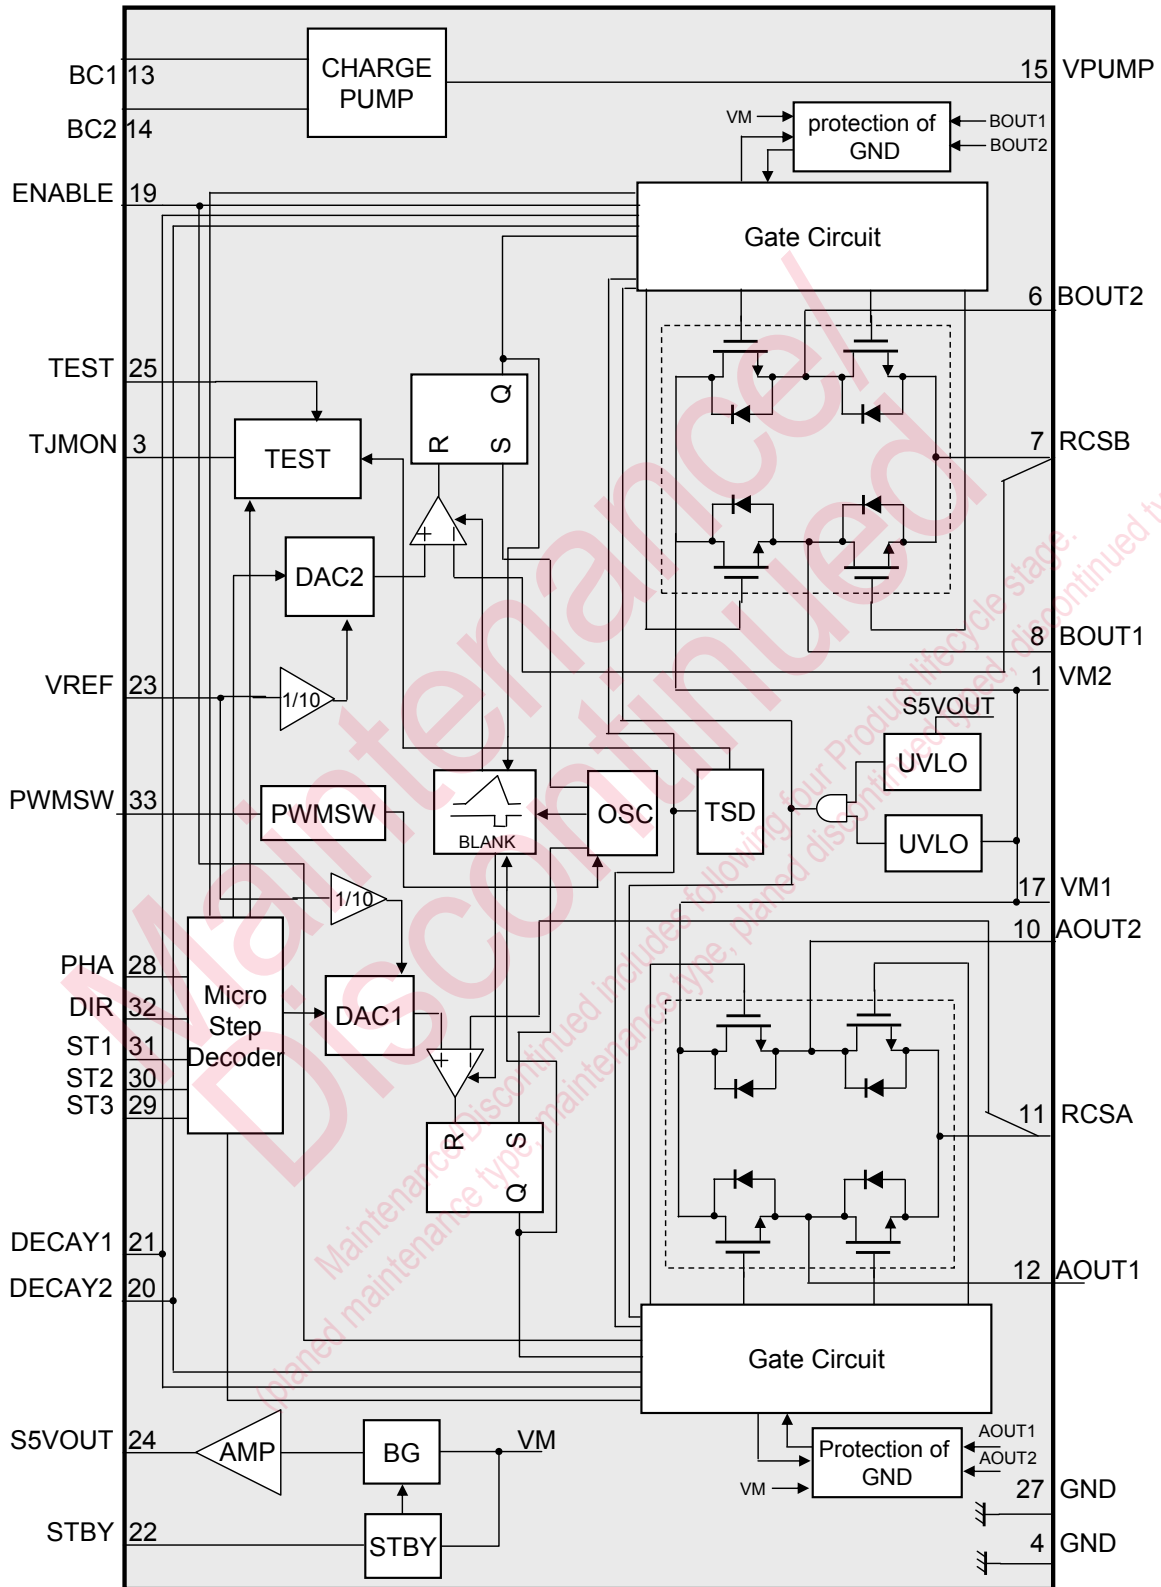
BC1 13
BC2 14
ENABLE 19
TEST 25
TJMON 3
VREF 23
PWMSW 33
PHA 28
DIR 32
ST1 31
ST2 30
ST3 29
DECAY1 21
DECAY2 20
S5VOUT 24
STBY 22

CHARGE PUMP
VM
protection of GND
BOUT1
BOUT2
Gate Circuit
TEST
DAC2
1/10
PWMSW
BLANK
OSC
TSD
S5VOUT
UVLO
UVLO
1/10
Micro Step Decoder
DAC1
R S Q
R S Q
Gate Circuit
AOUT1
AOUT2
Protection of GND
VM
AMP
BG
VM
STBY

15 VPUMP
6 BOUT2
7 RCSB
8 BOUT1
1 VM2
17 VM1
10 AOUT2
11 RCSA
12 AOUT1
27 GND
4 GND

Maintenance/ Discontinued
Maintenance/Discontinued includes following four Product lifecycle stage.
(planed maintenance type, maintenance type, planed discontinued type, discontinued type)